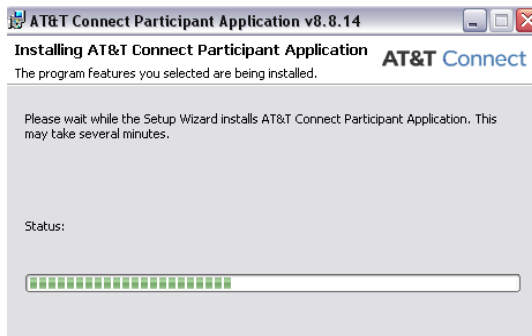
AT&T Connect Participant Application v8.8.14

Installing AT&T Connect Participant Application

The program features you selected are being installed.

AT&T Connect

Please wait while the Setup Wizard installs AT&T Connect Participant Application. This may take several minutes.

Status: